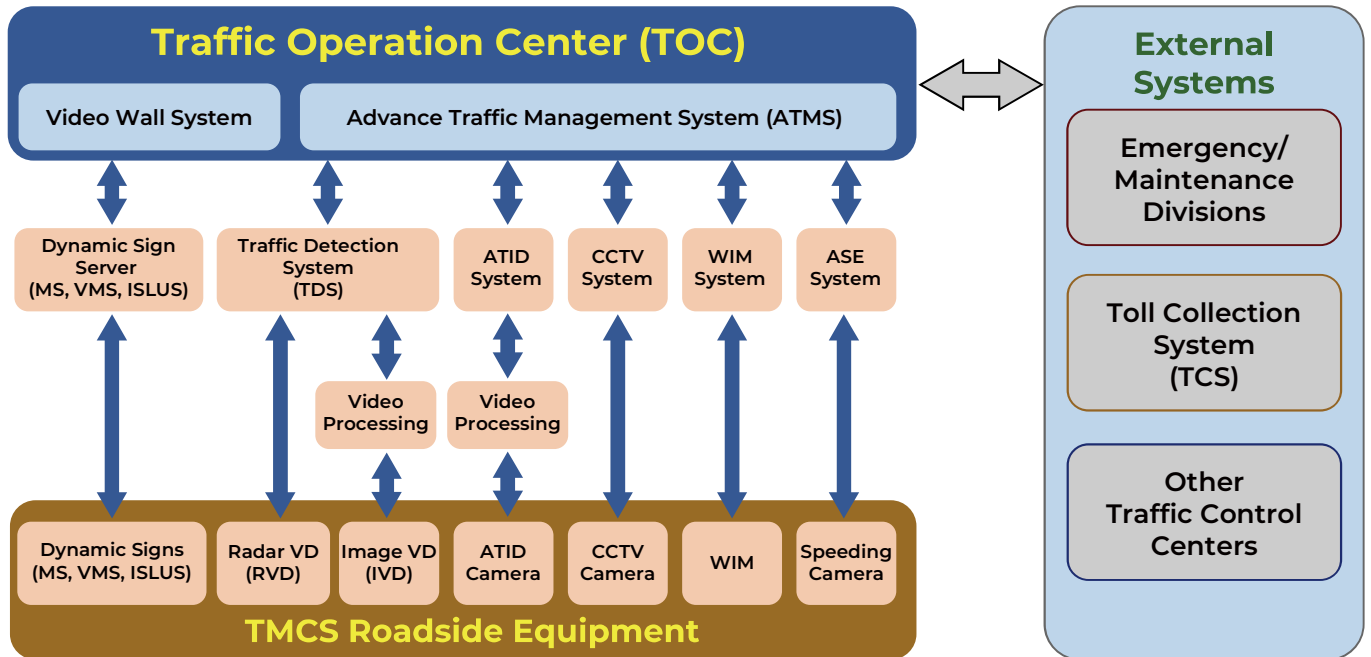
Traffic Operation Center (TOC)

Video Wall System

Advance Traffic Management System (ATMS)

Dynamic Sign Server (MS, VMS, ISLUS)

Traffic Detection System (TDS)

ATID System

CCTV System

WIM System

ASE System

Video Processing

Video Processing

Dynamic Signs (MS, VMS, ISLUS)

Radar VD (RVD)

Image VD (IVD)

ATID Camera

CCTV Camera

WIM

Speeding Camera

TMCS Roadside Equipment

External Systems

Emergency/ Maintenance Divisions

Toll Collection System (TCS)

Other Traffic Control Centers